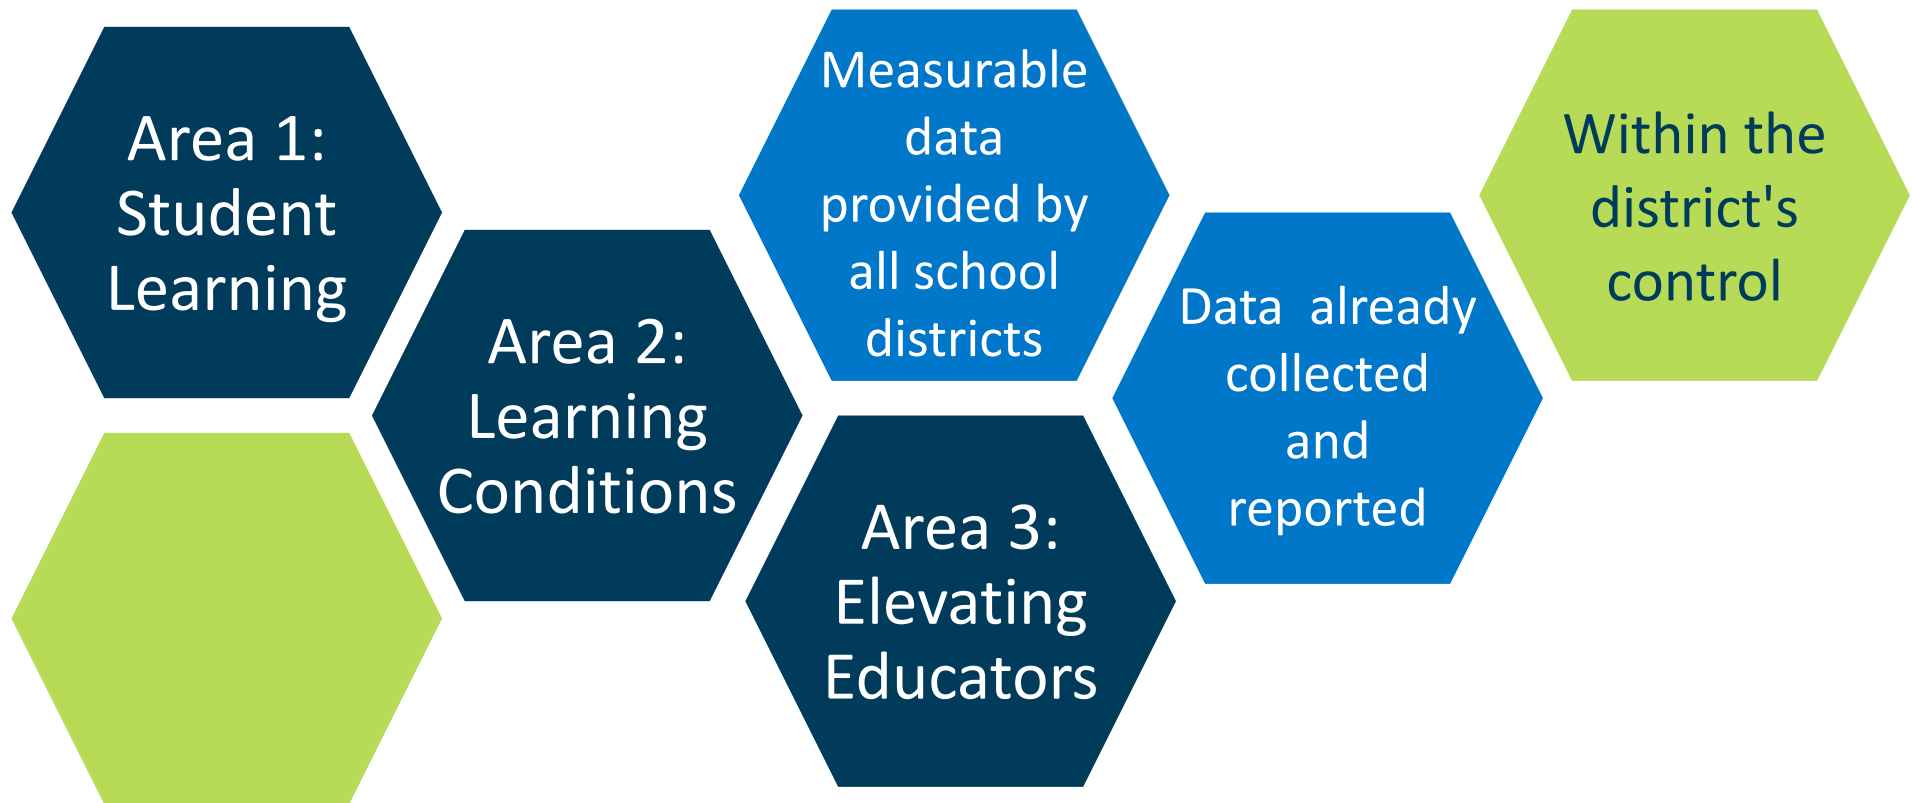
Area 1: Student Learning

Area 2: Learning Conditions

Measurable data provided by all school districts

Area 3: Elevating Educators

Data already collected and reported

Within the district's control